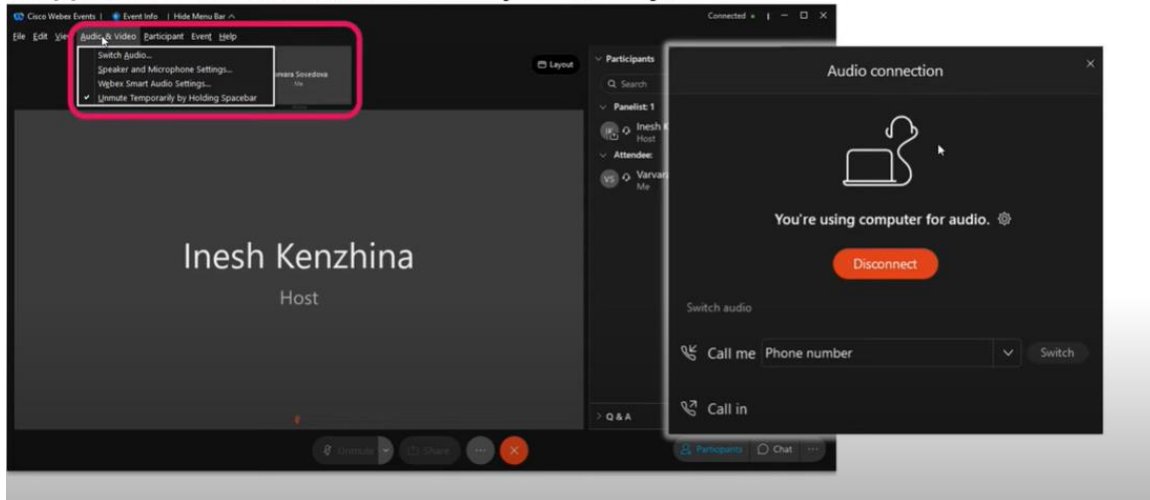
Cisco Webex Events | Event Info | Hide Menu Bar ^

Connected

File Edit View Audio & Video Participant Event Help

Switch Audio...
Speaker and Microphone Settings...
Webex Smart Audio Settings...
✓ Unmute Temporarily by Holding Spacebar

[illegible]vara Sosedova
Me

Layout

Participants

Search

Panelist: 1

Inesh K
Host

Attendee:

VS Varvar
Me

Inesh Kenzhina

Host

Q & A

Unmute

Share

Participants

Chat

Audio connection

You're using computer for audio.

Disconnect

Switch audio

Call me Phone number Switch

Call in